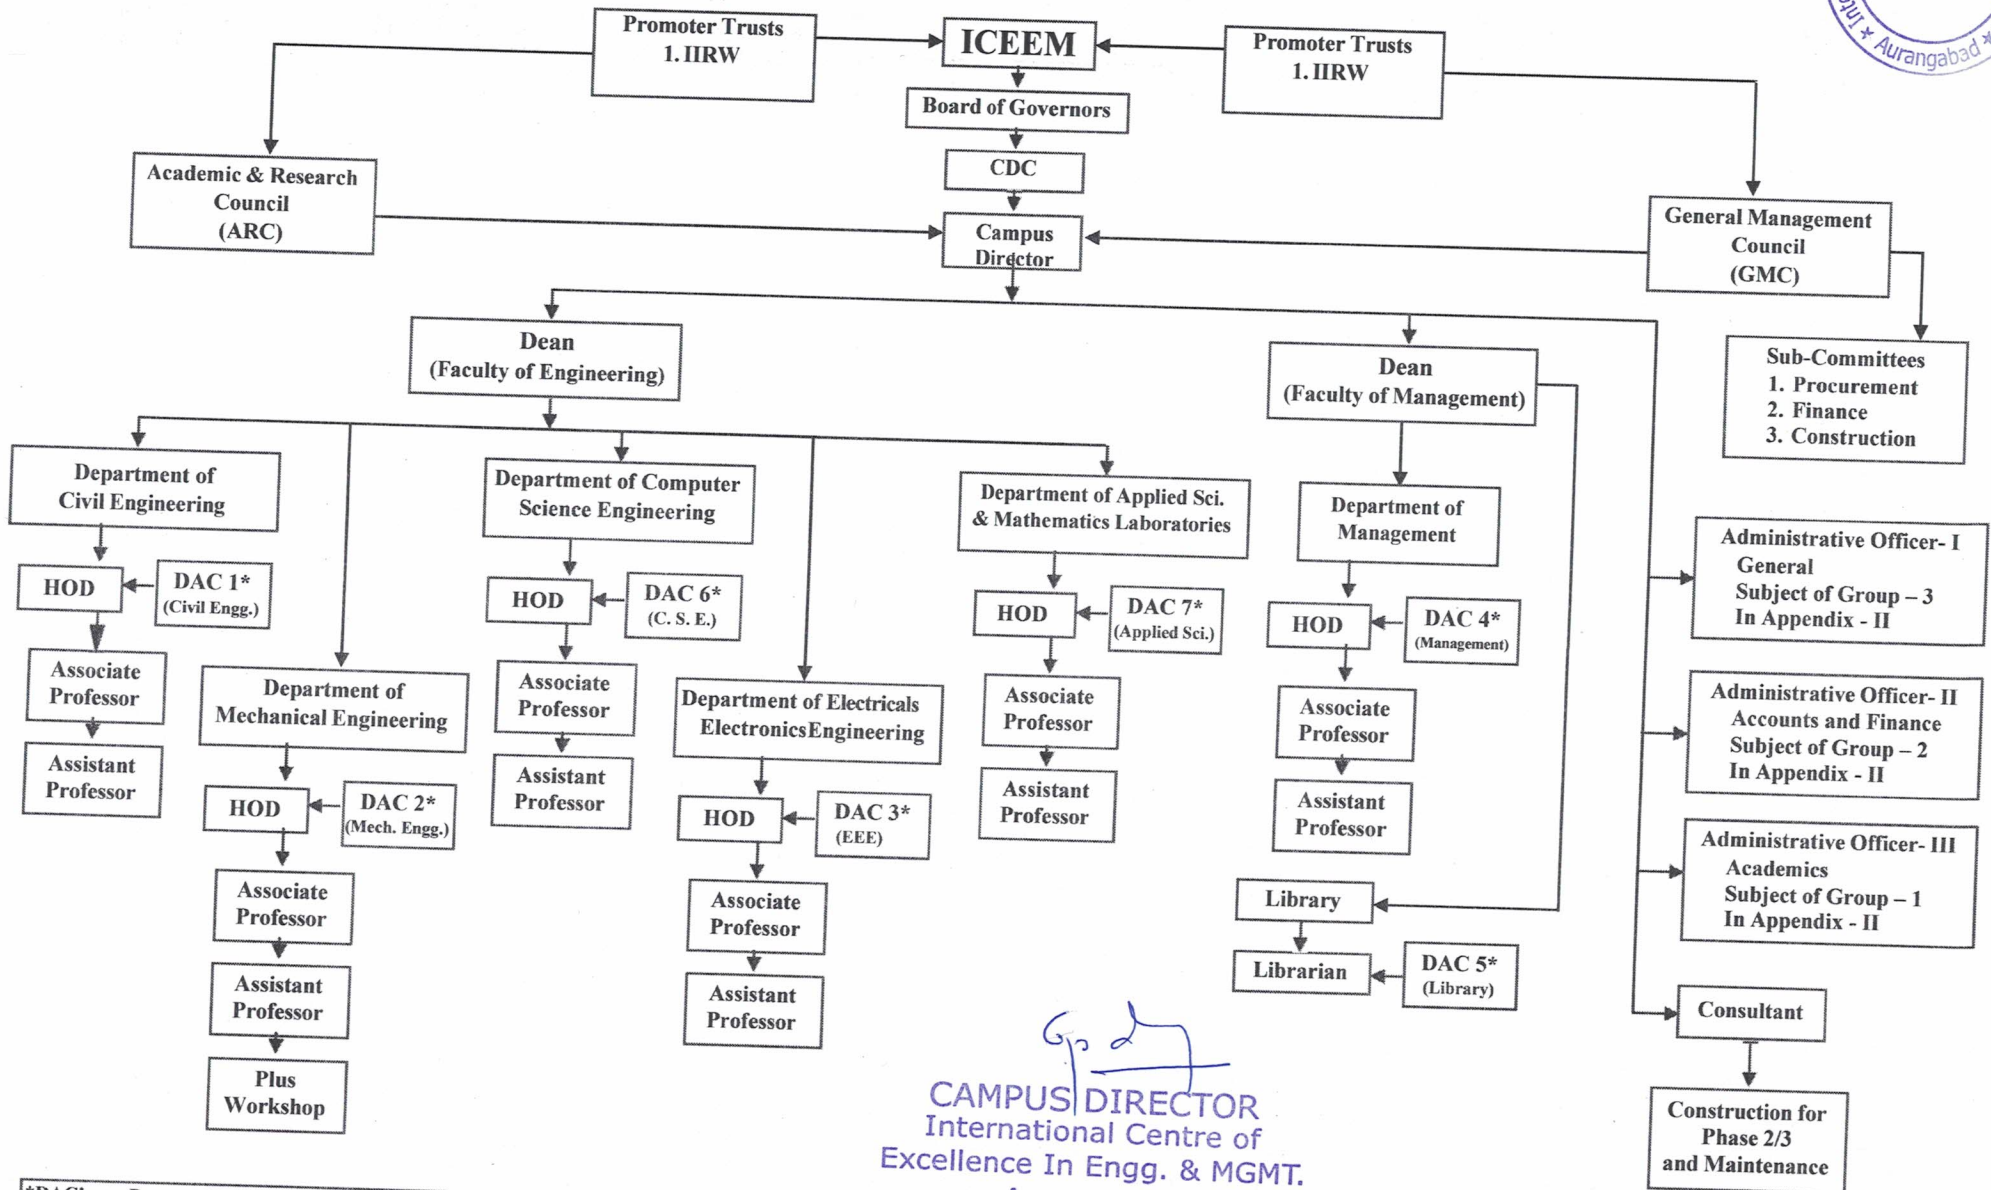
Int * Aurangabad *

Promoter Trusts
1. IIRW

ICEEM

Promoter Trusts
1. IIRW

Board of Governors

CDC

Academic & Research Council (ARC)

Campus Director

General Management Council (GMC)

Sub-Committees
1. Procurement
2. Finance
3. Construction

Dean (Faculty of Engineering)

Dean (Faculty of Management)

Department of Civil Engineering

HOD

DAC 1* (Civil Engg.)

Associate Professor

Assistant Professor

Department of Mechanical Engineering

HOD

DAC 2* (Mech. Engg.)

Associate Professor

Assistant Professor

Plus Workshop

Department of Computer Science Engineering

HOD

DAC 6* (C. S. E.)

Associate Professor

Assistant Professor

Department of Electricals ElectronicsEngineering

HOD

DAC 3* (EEE)

Associate Professor

Assistant Professor

Department of Applied Sci. & Mathematics Laboratories

HOD

DAC 7* (Applied Sci.)

Associate Professor

Assistant Professor

Department of Management

HOD

DAC 4* (Management)

Associate Professor

Assistant Professor

Library

Librarian

DAC 5* (Library)

Administrative Officer- I
General
Subject of Group – 3
In Appendix - II

Administrative Officer- II
Accounts and Finance
Subject of Group – 2
In Appendix - II

Administrative Officer- III
Academics
Subject of Group – 1
In Appendix - II

Consultant

Construction for Phase 2/3 and Maintenance

CAMPUS DIRECTOR
International Centre of
Excellence In Engg. & MGMT.

*DAC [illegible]